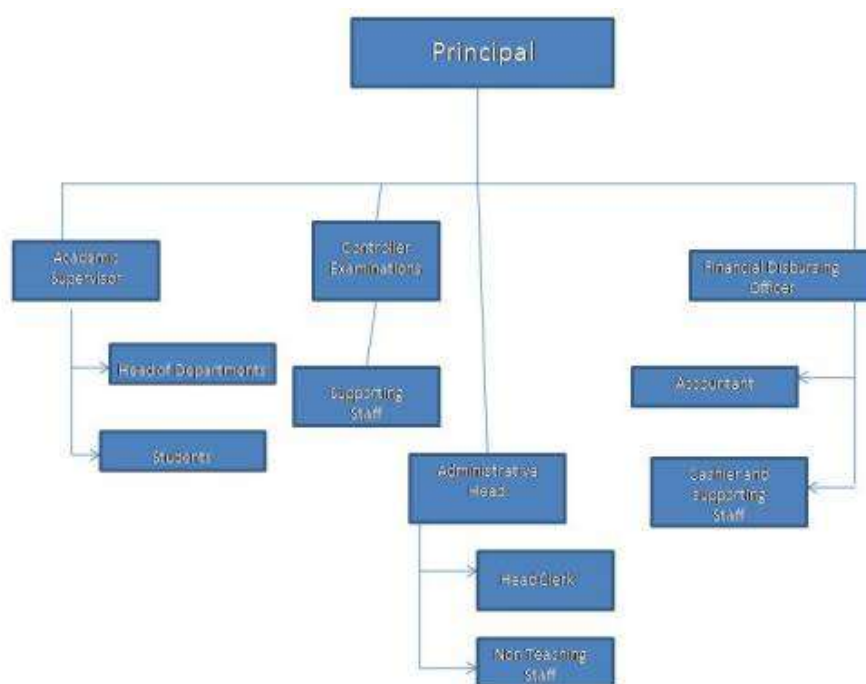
Principal

Academic Supervisor

Head of Departments

Students

Controller Examinations

Supporting Staff

Administrative Head

Head Clerk

Non Teaching Staff

Financial Disbursing Officer

Accountant

Cashier and Supporting Staff